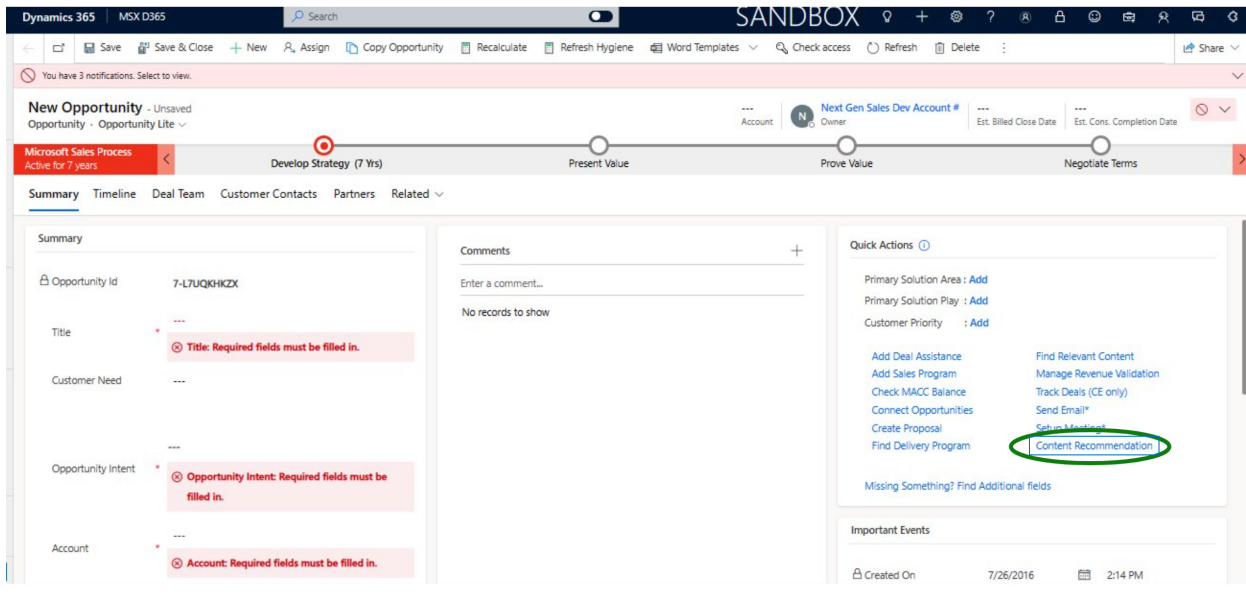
Dynamics 365 | MSX D365 Search SANDBOX

Save Save & Close + New Assign Copy Opportunity Recalculate Refresh Hygiene Word Templates Check access Refresh Delete Share

You have 3 notifications. Select to view.

New Opportunity - Unsaved
Opportunity · Opportunity Lite

--- Account
Next Gen Sales Dev Account # Owner
--- Est. Billed Close Date
--- Est. Cons. Completion Date

Microsoft Sales Process
Active for 7 years
Develop Strategy (7 Yrs)
Present Value
Prove Value
Negotiate Terms

Summary Timeline Deal Team Customer Contacts Partners Related

Summary

Opportunity Id 7-L7UQKHKZX

Title * ---
Title: Required fields must be filled in.

Customer Need ---

---

Opportunity Intent * Opportunity Intent: Required fields must be filled in.

Account * ---
Account: Required fields must be filled in.

Comments +
Enter a comment...
No records to show

Quick Actions

Primary Solution Area : Add
Primary Solution Play : Add
Customer Priority : Add

Add Deal Assistance
Add Sales Program
Check MACC Balance
Connect Opportunities
Create Proposal
Find Delivery Program

Find Relevant Content
Manage Revenue Validation
Track Deals (CE only)
Send Email*
Setup Meeting*
Content Recommendation

Missing Something? Find Additional fields

Important Events

Created On 7/26/2016 2:14 PM